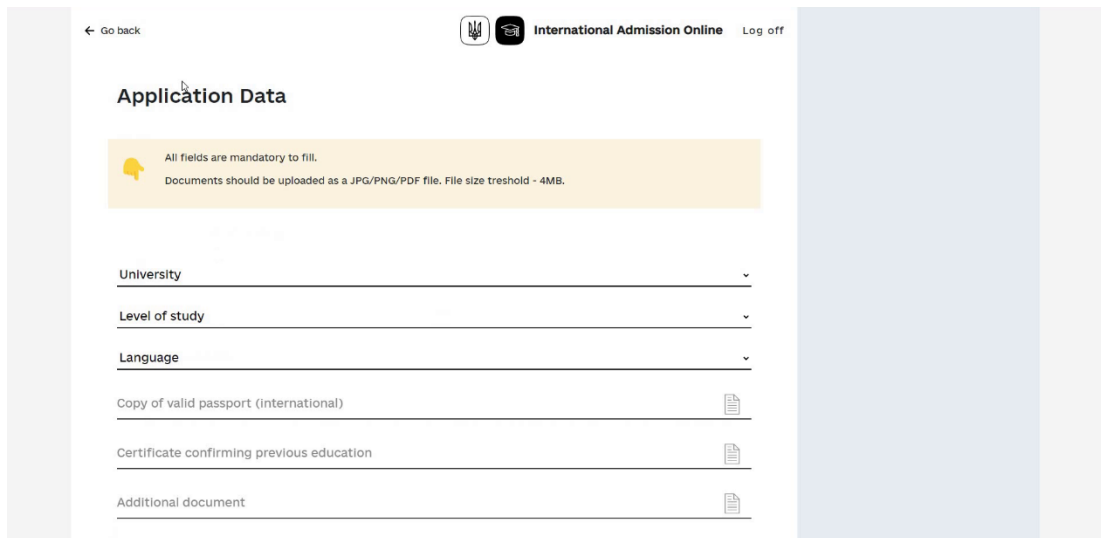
← Go back

International Admission Online Log off

Application Data

All fields are mandatory to fill.

Documents should be uploaded as a JPG/PNG/PDF file. File size treshold - 4MB.

University

Level of study

Language

Copy of valid passport (international)

Certificate confirming previous education

Additional document